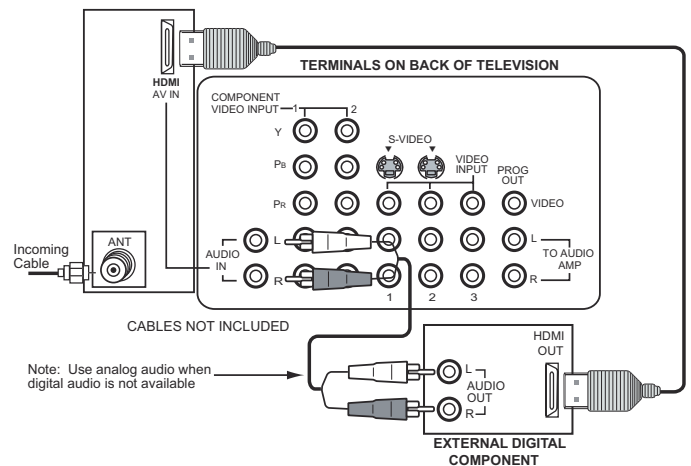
HDMI
AV IN

TERMINALS ON BACK OF TELEVISION

COMPONENT VIDEO INPUT 1 2

Y

PB

PR

S-VIDEO

VIDEO INPUT

PROG OUT

VIDEO

Incoming Cable

ANT

AUDIO IN

L

R

L

R

TO AUDIO AMP

1 2 3

CABLES NOT INCLUDED

Note: Use analog audio when digital audio is not available

L

AUDIO OUT

R

HDMI OUT

EXTERNAL DIGITAL COMPONENT